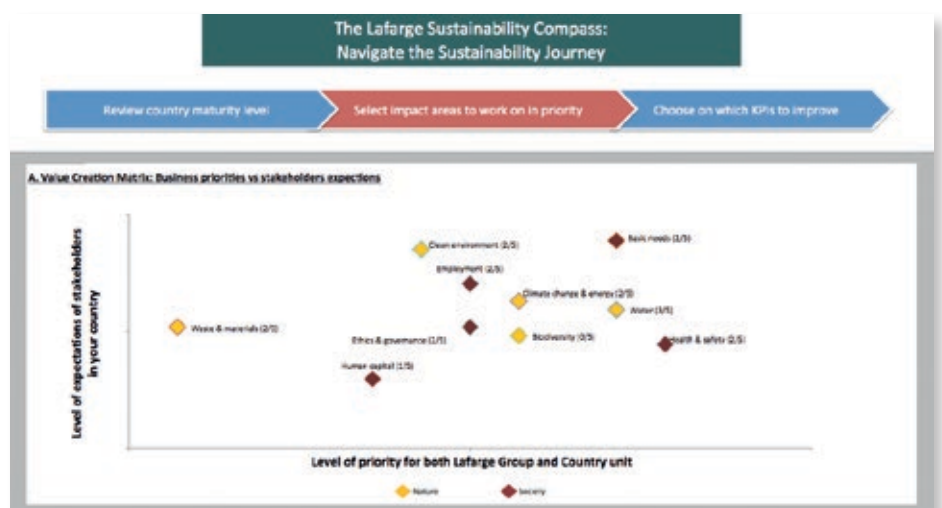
The Lafarge Sustainability Compass: Navigate the Sustainability Journey

Review country maturity level

Select impact areas to work on in priority

Choose on which KPIs to improve

A. Value Creation Matrix: Business priorities vs stakeholders expections

Level of expectations of stakeholders in your country

Clean environment (2/5)

Basic needs (2/5)

Employment (2/5)

Climate change & energy (2/5)

Water (3/5)

Waste & materials (2/5)

Ethics & governance (1/5)

Biodiversity (0/5)

Health & safety (2/5)

Human capital (1/5)

Level of priority for both Lafarge Group and Country unit

Nature

Society